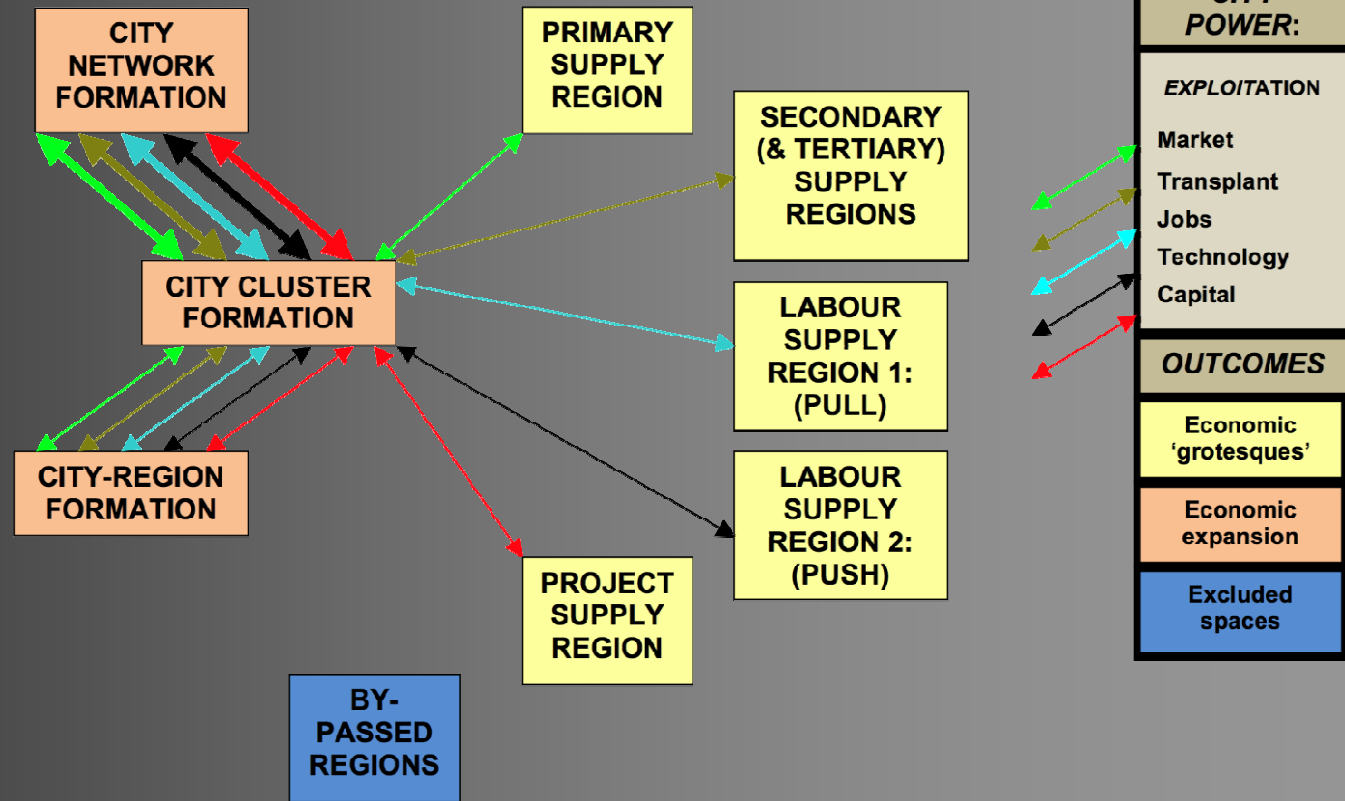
CITY NETWORK FORMATION

PRIMARY SUPPLY REGION

SECONDARY (& TERTIARY) SUPPLY REGIONS

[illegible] POWER:

EXPLOITATION

Market

Transplant

Jobs

Technology

Capital

CITY CLUSTER FORMATION

LABOUR SUPPLY REGION 1: (PULL)

OUTCOMES

Economic 'grotesques'

Economic expansion

Excluded spaces

CITY-REGION FORMATION

LABOUR SUPPLY REGION 2: (PUSH)

PROJECT SUPPLY REGION

BY-PASSED REGIONS